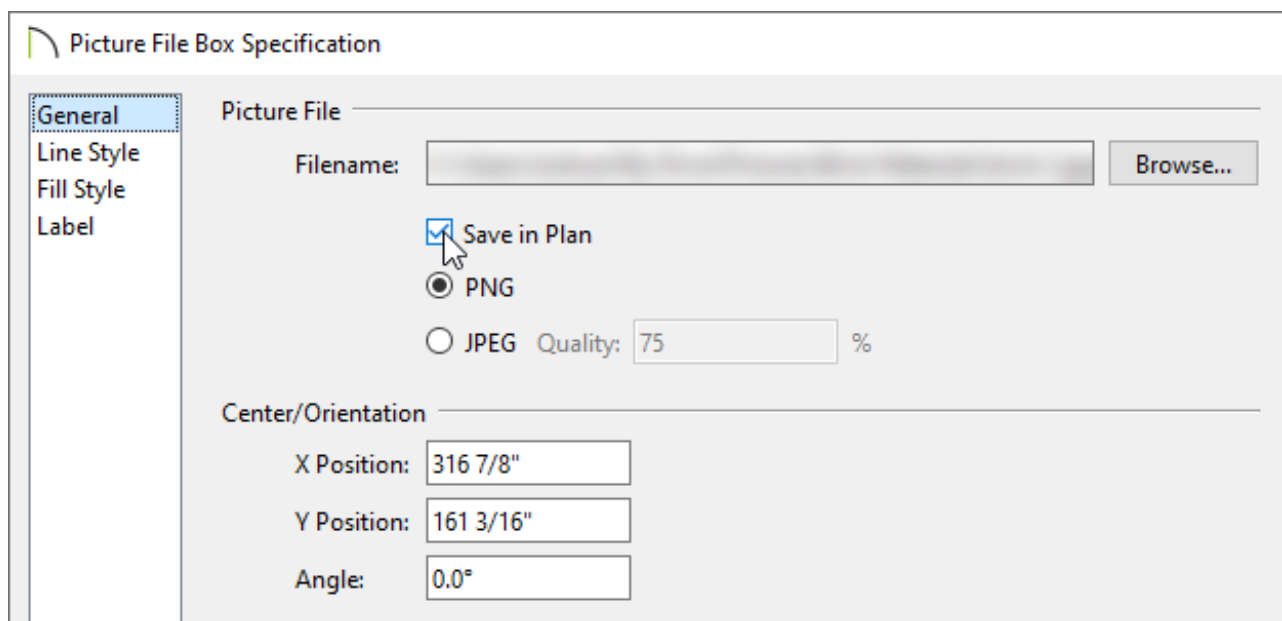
Picture File Box Specification

General
Line Style
Fill Style
Label

Picture File

Filename: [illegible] Browse...

Save in Plan

PNG

JPEG Quality: 75 %

Center/Orientation

X Position: 316 7/8"

Y Position: 161 3/16"

Angle: 0.0°